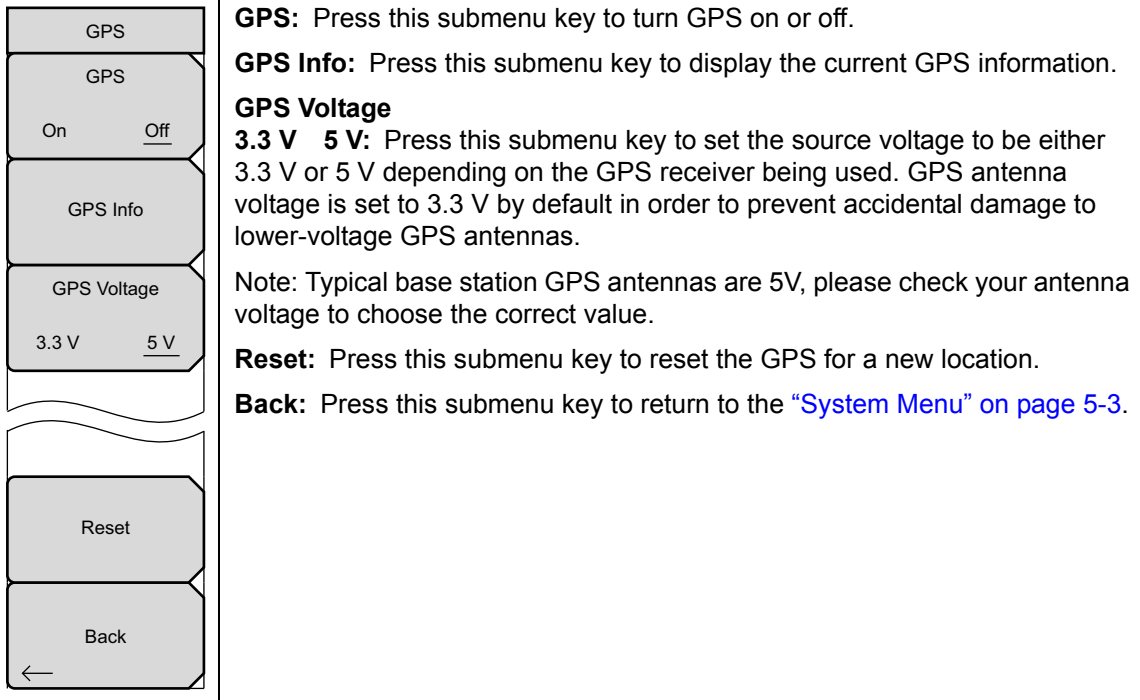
GPS

GPS

On Off

GPS Info

GPS Voltage

3.3 V 5 V

Reset

Back

←

**GPS:** Press this submenu key to turn GPS on or off.

**GPS Info:** Press this submenu key to display the current GPS information.

**GPS Voltage**
**3.3 V 5 V:** Press this submenu key to set the source voltage to be either 3.3 V or 5 V depending on the GPS receiver being used. GPS antenna voltage is set to 3.3 V by default in order to prevent accidental damage to lower-voltage GPS antennas.

Note: Typical base station GPS antennas are 5V, please check your antenna voltage to choose the correct value.

**Reset:** Press this submenu key to reset the GPS for a new location.

**Back:** Press this submenu key to return to the "System Menu" on page 5-3.